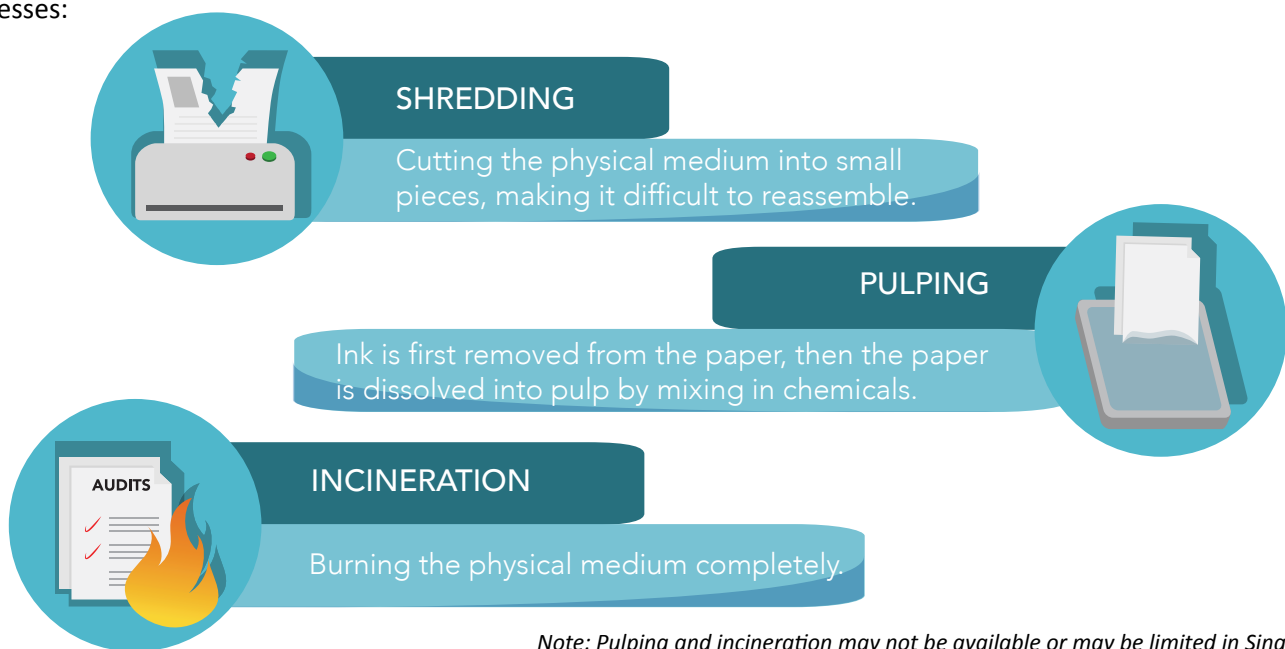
esses:

SHREDDING

Cutting the physical medium into small pieces, making it difficult to reassemble.

PULPING

Ink is first removed from the paper, then the paper is dissolved into pulp by mixing in chemicals.

AUDITS

INCINERATION

Burning the physical medium completely.

Note: Pulping and incineration may not be available or may be limited in Sing